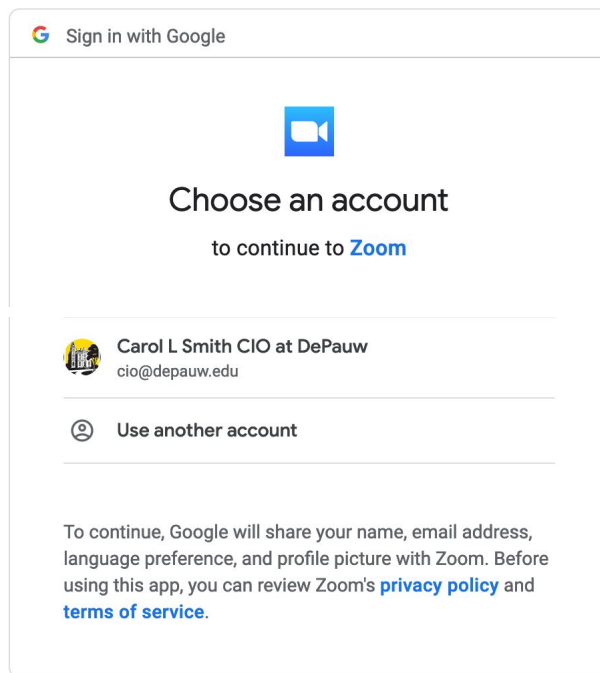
G Sign in with Google

Choose an account

to continue to Zoom

Carol L Smith CIO at DePauw
cio@depauw.edu

Use another account

To continue, Google will share your name, email address, language preference, and profile picture with Zoom. Before using this app, you can review Zoom's privacy policy and terms of service.